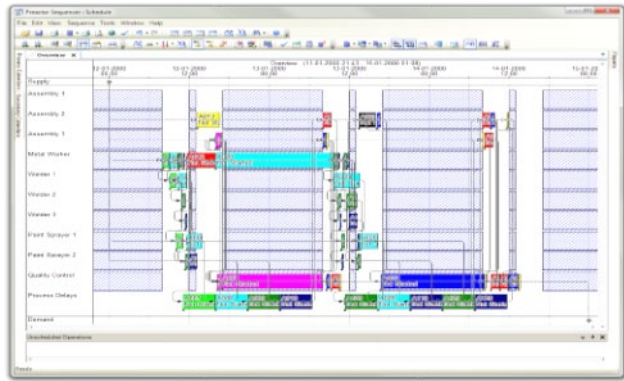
Preactor Sequencer - Schedule

File Edit View Sequence Tools Window Help

Overview

Overview (11.01.2008 21:43 - 15.01.2008 01:08)

12-01-2008 00:00

12-01-2008 12:00

13-01-2008 00:00

13-01-2008 12:00

14-01-2008 00:00

14-01-2008 12:00

15-01-2008 00:00

Supply

Assembly 1

Assembly 2

Assembly 3

Metal Worker

Welder 1

Welder 2

Welder 3

Paint Sprayer 1

Paint Sprayer 2

Quality Control

Process Delays

Demand

Unscheduled Operations

Ready